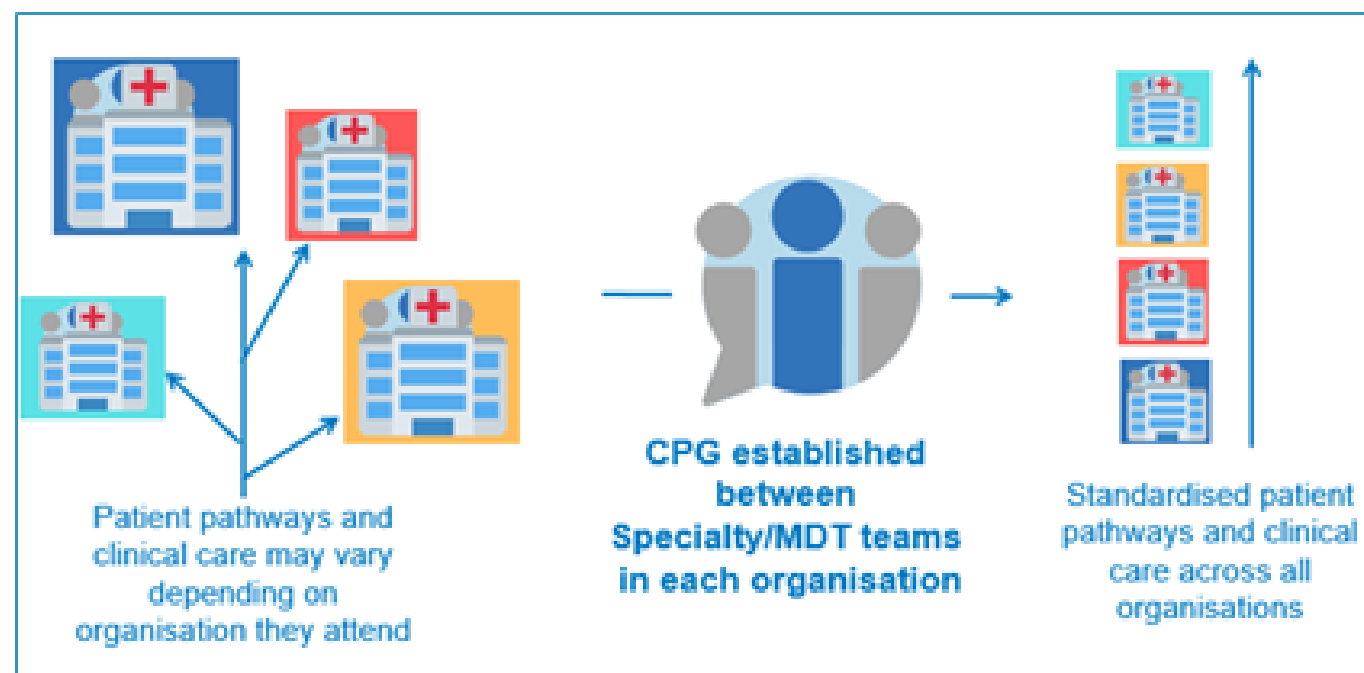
Patient pathways and clinical care may vary depending on organisation they attend

CPG established between Specialty/MDT teams in each organisation

Standardised patient pathways and clinical care across all organisations